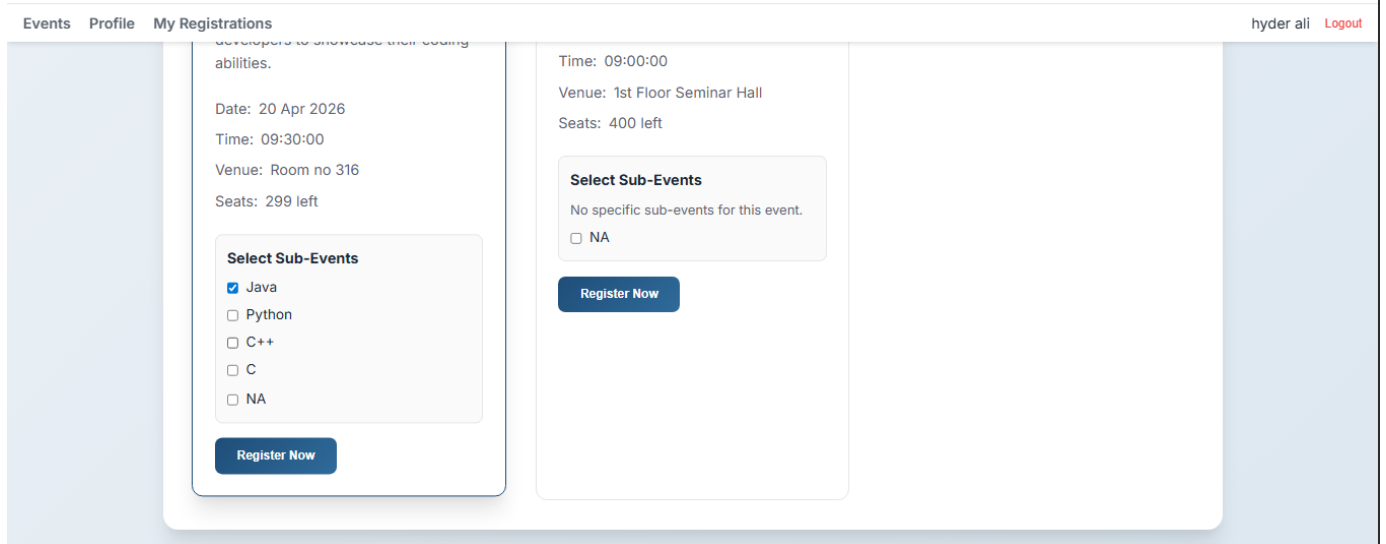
Events Profile My Registrations

hyder ali Logout

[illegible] abilities.

Date: 20 Apr 2026

Time: 09:30:00

Venue: Room no 316

Seats: 299 left

Select Sub-Events

☑ Java

☐ Python

☐ C++

☐ C

☐ NA

Register Now

Time: 09:00:00

Venue: 1st Floor Seminar Hall

Seats: 400 left

Select Sub-Events

No specific sub-events for this event.

☐ NA

Register Now